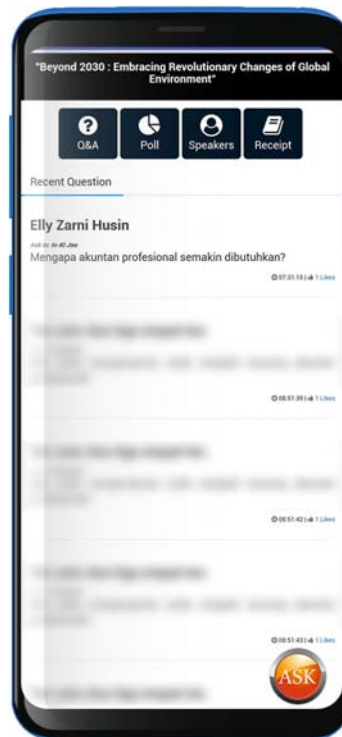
"Beyond 2030 : Embracing Revolutionary Changes of Global Environment"

Q&A
Poll
Speakers
Receipt

Recent Question

Elly Zarni Husin
Ask to: Ir Ai Jee
Mengapa akuntan profesional semakin dibutuhkan?
07:31:15 | 1 Likes

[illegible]
08:51:39 | 1 Likes

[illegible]
08:51:42 | 1 Likes

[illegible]
08:51:43 | 1 Likes

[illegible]

ASK